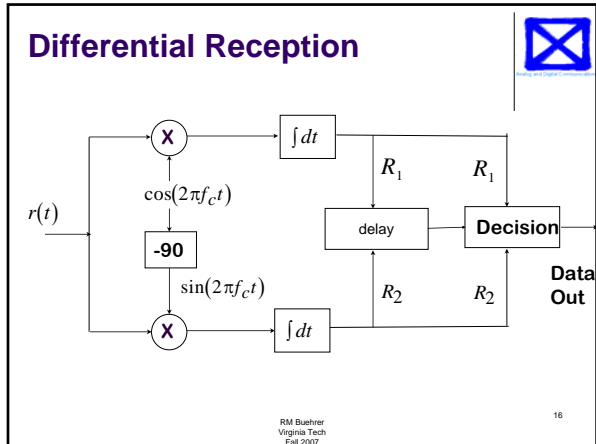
Differential Reception

Analog and Digital Communications

X

$\int dt$

$R_1$

$R_1$

$r(t)$

$\cos(2\pi f_c t)$

-90

delay

Decision

$\sin(2\pi f_c t)$

$R_2$

$R_2$

Data Out

X

$\int dt$

RM Buehrer
Virginia Tech
Fall 2007

16